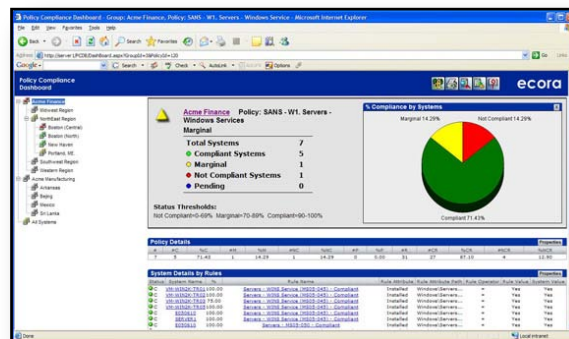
Policy Compliance Dashboard - Group: Acme Finance, Policy: SANS - W1. Servers - Windows Service - Microsoft Internet Explorer

File Edit View Favorites Tools Help

Back Search Favorites

Address http://server LP/C08/Dashboard.aspx?GroupID=38PolicyId=120

Go Links

Google Search Check AutoLink Options

Policy Compliance Dashboard

ecora

Acme Finance
Midwest Region
NorthEast Region
Boston (Central)
Boston (North)
New Haven
Portland, ME
Southwest Region
Western Region
Acme Manufacturing
Arkansas
Bejing
Mexico
Sri Lanka
All Systems

Acme Finance Policy: SANS - W1. Servers - Windows Services

Marginal

| Total Systems | 7 |
|---|---|
| Compliant Systems | 5 |
| Marginal | 1 |
| Not Compliant Systems | 1 |
| Pending | 0 |

Status Thresholds:
Not Compliant=0-69% Marginal=70-89% Compliant=90-100%

% Compliance by Systems

Marginal 14.29%

Not Compliant 14.29%

Compliant 71.43%

Policy Details

Properties

| # | #C | %C | #M | %M | #NC | %NC | #P | %P | #R | #CR | %CR | #NCR | %NCR |
|---|---|---|---|---|---|---|---|---|---|---|---|---|---|
| 7 | 5 | 71.43 | 1 | 14.29 | 1 | 14.29 | 0 | 0.00 | 31 | 27 | 87.10 | 4 | 12.90 |

System Details by Rules

Properties

| Status | System Name | % | Rule Name | Rule Attribute | Rule Attribute Path | Rule Operator | Rule Value | System Value |
|---|---|---|---|---|---|---|---|---|
| C | VM-WIN2K-TR01 | 100.00 | Servers - WINS Service (MS05-045) - Compliant | Installed | Windows\Servers | = | Yes | Yes |
| C | VM-WIN2K-TR02 | 100.00 | Servers - WINS Service (MS05-045) - Compliant | Installed | Windows\Servers | = | Yes | Yes |
| M | VM-WIN2K-TR03 | 75.00 | Servers - WINS Service (MS05-045) - Compliant | Installed | Windows\Servers | = | Yes | Yes |
| C | VM-WIN2K-TR05 | 100.00 | Servers - WINS Service (MS05-045) - Compliant | Installed | Windows\Servers | = | Yes | Yes |
| C | ECO0610 | 100.00 | Servers - WINS Service (MS05-045) - Compliant | Installed | Windows\Servers | = | Yes | Yes |
| C | SERVER1 | 100.00 | Servers - WINS Service (MS05-045) - Compliant | Installed | Windows\Servers | = | Yes | Yes |
| C | ECO0610 | 100.00 | Servers - MS03-030 - Compliant | Installed | Windows\Servers | = | Yes | Yes |

Done

Local intranet